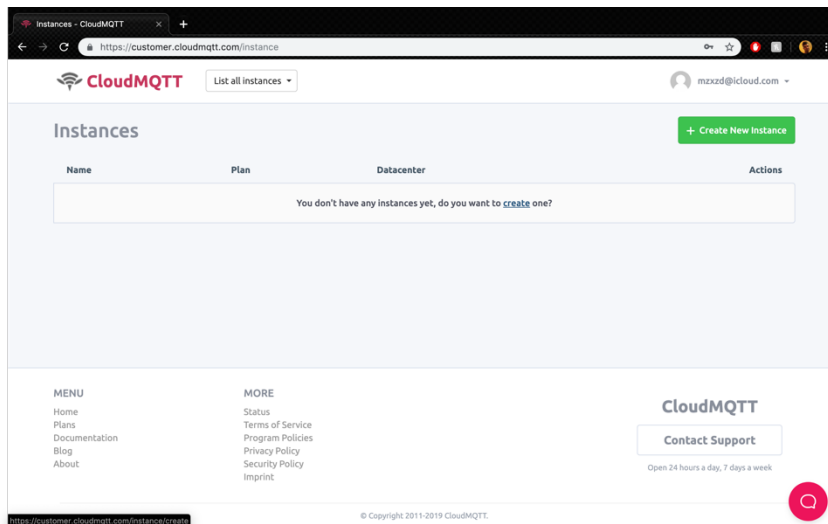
Instances - CloudMQTT
https://customer.cloudmqtt.com/instance

CloudMQTT
List all instances
mzxzd@icloud.com

Instances
+ Create New Instance

| Name | Plan | Datacenter | Actions |
|---|---|---|---|
| You don't have any instances yet, do you want to create one? | | | |

MENU
Home
Plans
Documentation
Blog
About

MORE
Status
Terms of Service
Program Policies
Privacy Policy
Security Policy
Imprint

CloudMQTT
Contact Support
Open 24 hours a day, 7 days a week

https://customer.cloudmqtt.com/instance/create
© Copyright 2011-2019 CloudMQTT.